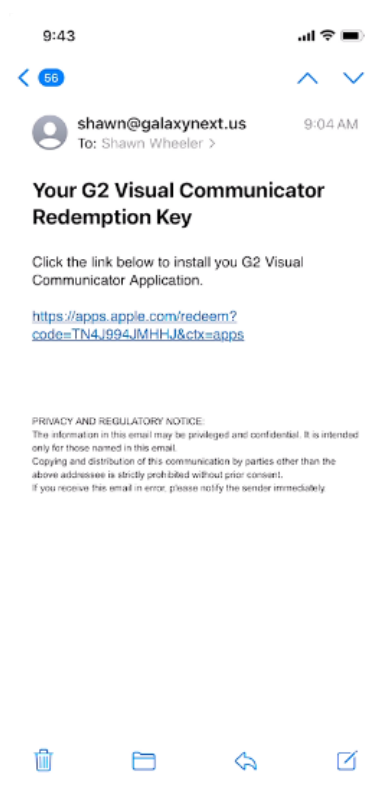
9:43

56

shawn@galaxynext.us 9:04 AM
To: Shawn Wheeler >

Your G2 Visual Communicator Redemption Key

Click the link below to install you G2 Visual Communicator Application.

https://apps.apple.com/redeem?code=TN4J994JMHHJ&ctx=apps

PRIVACY AND REGULATORY NOTICE:
The information in this email may be privileged and confidential. It is intended only for those named in this email.
Copying and distribution of this communication by parties other than the above addressee is strictly prohibited without prior consent.
If you receive this email in error, please notify the sender immediately.